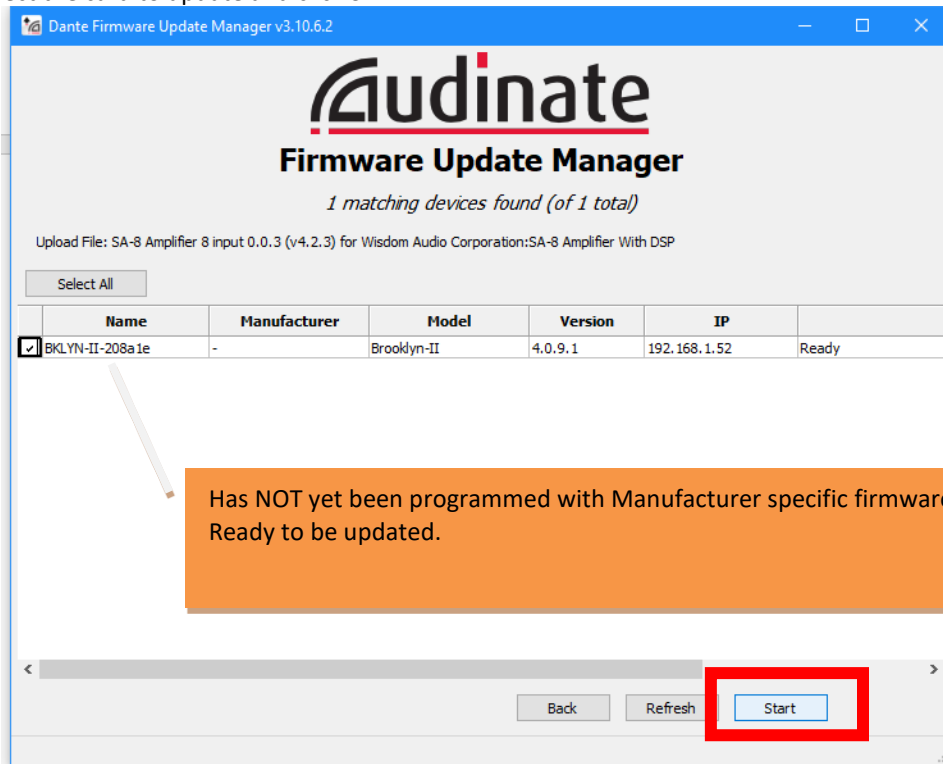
Dante Firmware Update Manager v3.10.6.2

Audinate

Firmware Update Manager

1 matching devices found (of 1 total)

Upload File: SA-8 Amplifier 8 input 0.0.3 (v4.2.3) for Wisdom Audio Corporation:SA-8 Amplifier With DSP

Select All

| | Name | Manufacturer | Model | Version | IP | |
|---|---|---|---|---|---|---|
| ✓ | BKLYN-II-208a1e | - | Brooklyn-II | 4.0.9.1 | 192.168.1.52 | Ready |

Has NOT yet been programmed with Manufacturer specific firmware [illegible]
Ready to be updated.

Back Refresh Start